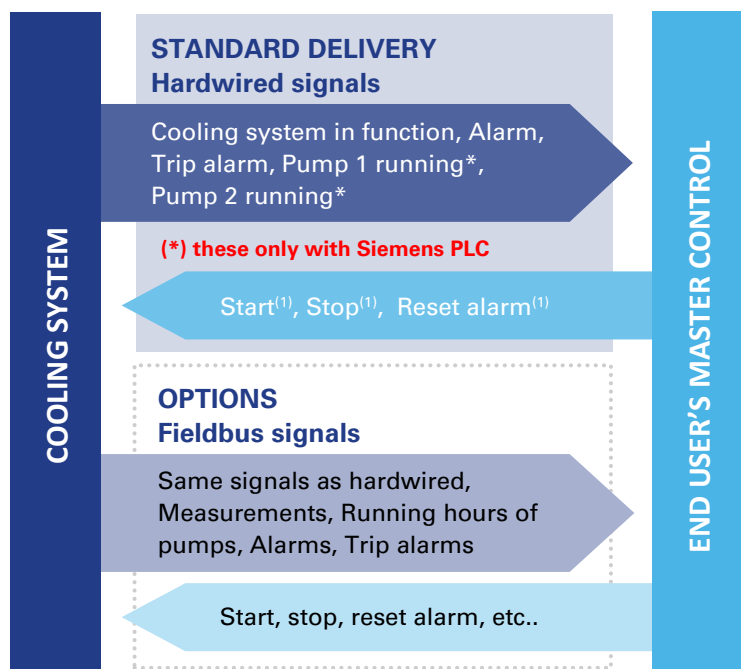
COOLING SYSTEM

STANDARD DELIVERY
Hardwired signals

Cooling system in function, Alarm, Trip alarm, Pump 1 running*, Pump 2 running*

(*) these only with Siemens PLC

Start$^{(1)}$, Stop$^{(1)}$, Reset alarm$^{(1)}$

OPTIONS
Fieldbus signals

Same signals as hardwired, Measurements, Running hours of pumps, Alarms, Trip alarms

Start, stop, reset alarm, etc..

END USER'S MASTER CONTROL